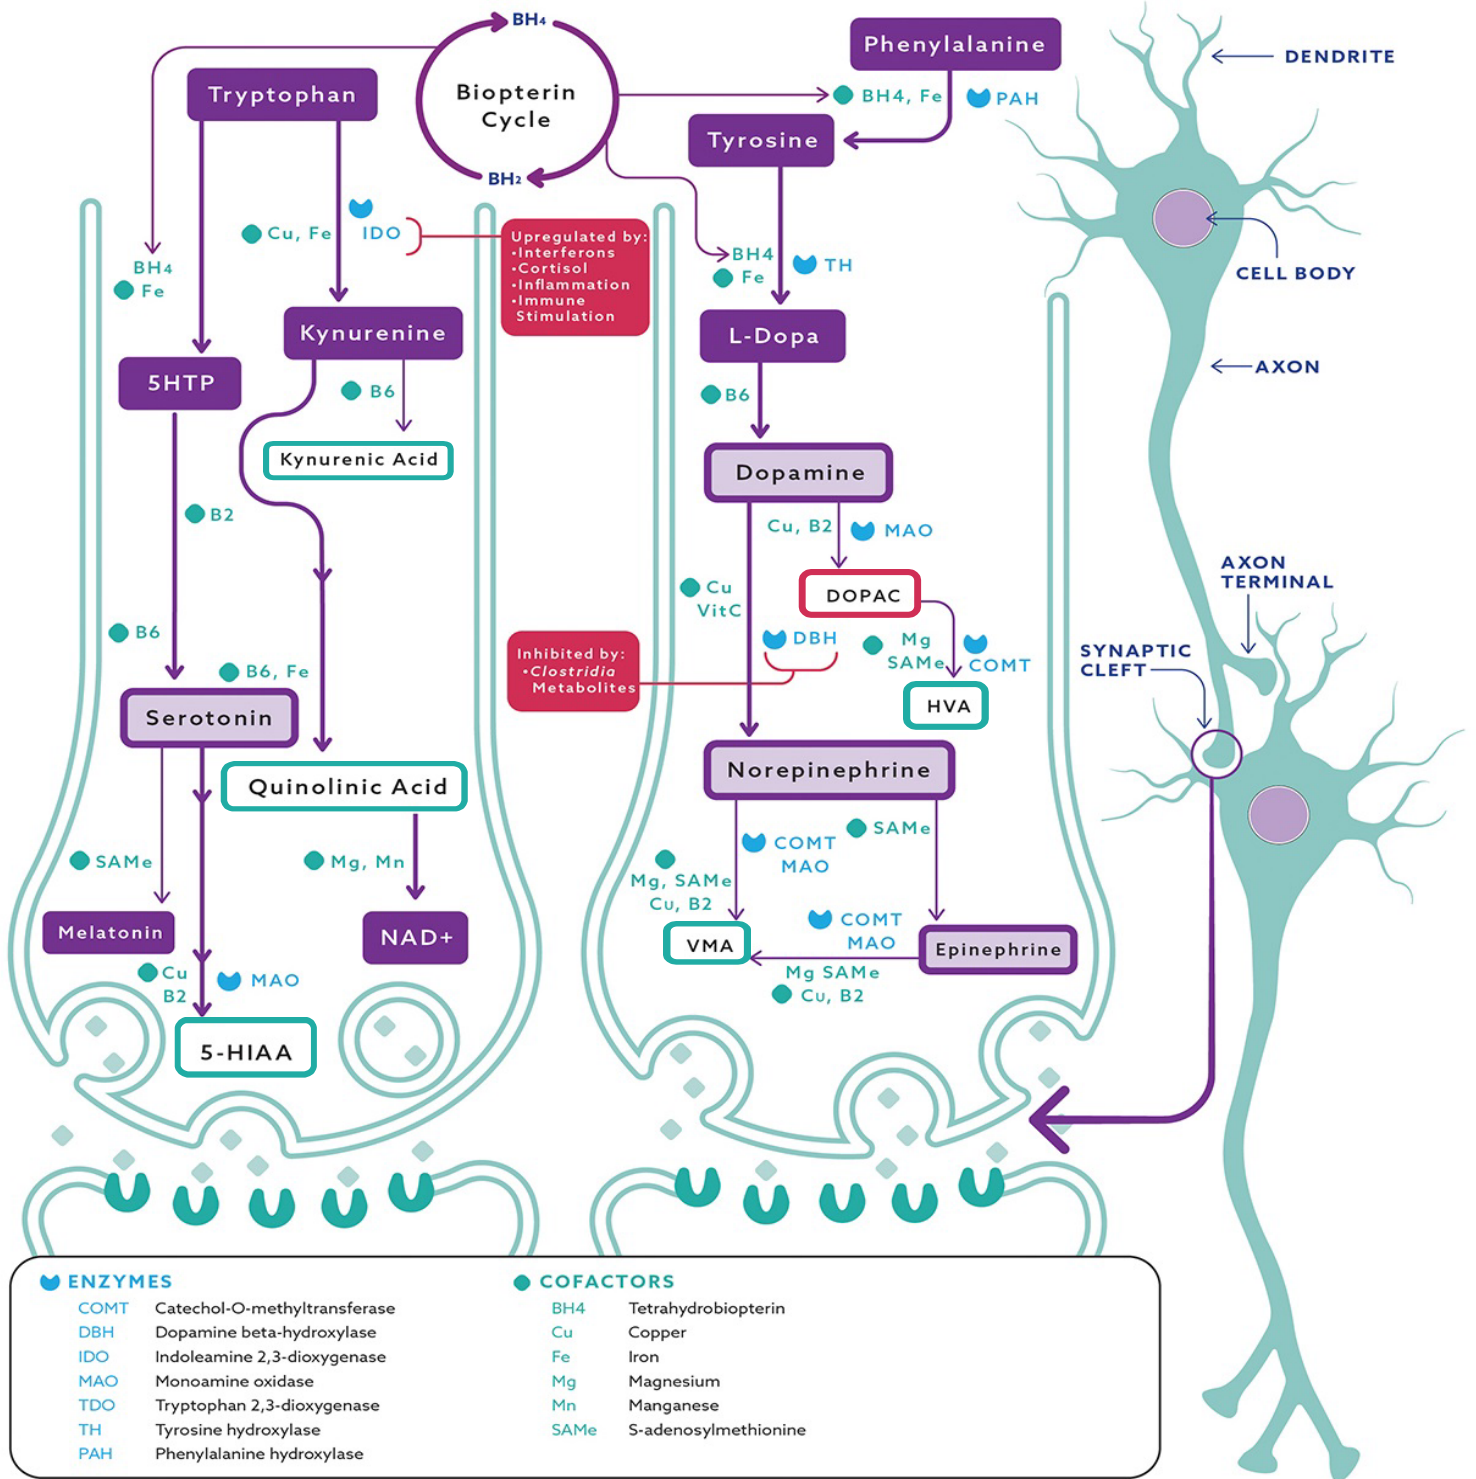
$BH_4$

Biopterin Cycle

$BH_2$

Tryptophan

Phenylalanine

BH4, Fe

PAH

Tyrosine

DENDRITE

Cu, Fe

IDO

Upregulated by:
•Interferons
•Cortisol
•Inflammation
•Immune Stimulation

BH4
Fe

TH

BH4
Fe

CELL BODY

Kynurenine

L-Dopa

5HTP

B6

Kynurenic Acid

B6

AXON

Dopamine

B2

Cu, B2

MAO

Cu
VitC

DOPAC

AXON TERMINAL

B6

DBH

Mg
SAMe

COMT

SYNAPTIC CLEFT

Inhibited by:
•Clostridia Metabolites

B6, Fe

HVA

Serotonin

Quinolinic Acid

Norepinephrine

SAMe

Mg, Mn

COMT
MAO

SAMe

Mg, SAMe
Cu, B2

Melatonin

NAD+

COMT
MAO

VMA

Epinephrine

Cu
B2

MAO

Mg SAMe
Cu, B2

5-HIAA

ENZYMES
COMT Catechol-O-methyltransferase
DBH Dopamine beta-hydroxylase
IDO Indoleamine 2,3-dioxygenase
MAO Monoamine oxidase
TDO Tryptophan 2,3-dioxygenase
TH Tyrosine hydroxylase
PAH Phenylalanine hydroxylase

COFACTORS
BH4 Tetrahydrobiopterin
Cu Copper
Fe Iron
Mg Magnesium
Mn Manganese
SAMe S-adenosylmethionine